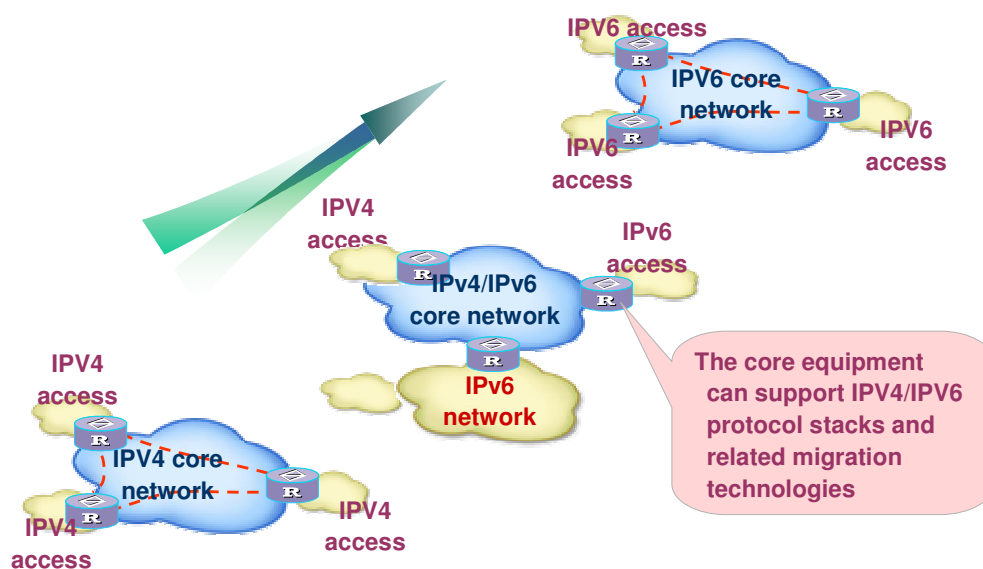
IPV6 access

IPV6 core network

IPV6 access

IPV6 access

IPV4 access

IPv6 access

IPv4/IPv6 core network

IPv6 network

The core equipment can support IPV4/IPV6 protocol stacks and related migration technologies

IPV4 access

IPV4 core network

IPV4 access

IPV4 access

R

R

R

R

R

R

R

R

R

R